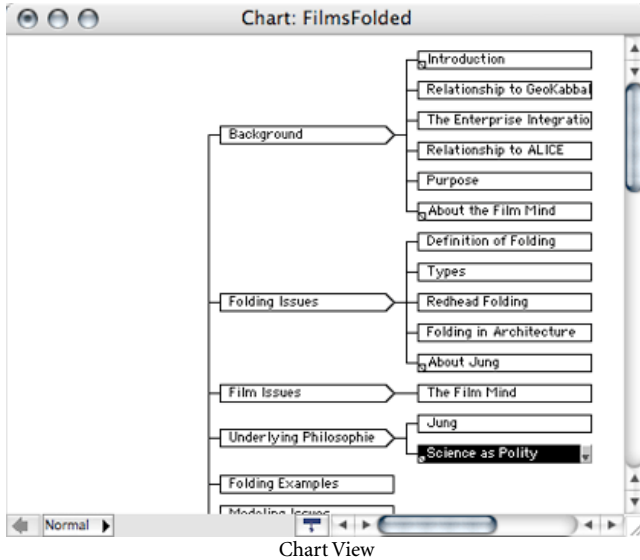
Chart: FilmsFolded

Background

Introduction

Relationship to GeoKabbal

The Enterprise Integratio

Relationship to ALICE

Purpose

About the Film Mind

Folding Issues

Definition of Folding

Types

Redhead Folding

Folding in Architecture

About Jung

Film Issues

The Film Mind

Underlying Philosophie

Jung

Science as Polity

Folding Examples

Modeling Issues

Normal

Chart View